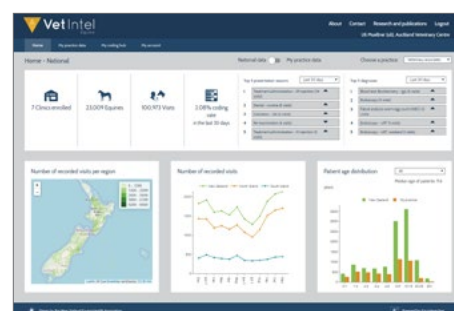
VetIntel

About Contact Research and publications Logout

Home My practice data My coding loss My account

Home - National

National data My practice data

Choose a practice

7 Clinics enrolled

23,009 Equines

100,973 Visits

1.08% coding rate in the last 30 days

Top 5 presentation reasons

Top 5 diagnoses

1
2
3
4
5

1
2
3
4
5

Number of recorded visits per region

Number of recorded visits

Patient age distribution

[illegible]